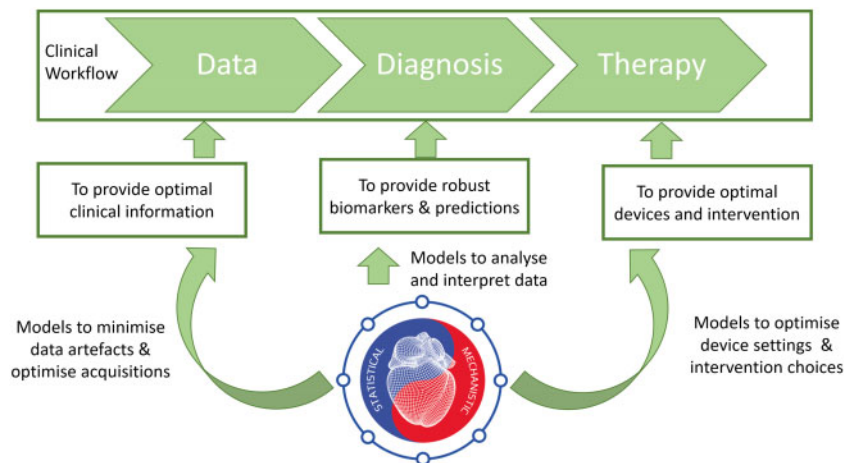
Clinical Workflow

Data

Diagnosis

Therapy

To provide optimal clinical information

To provide robust biomarkers & predictions

To provide optimal devices and intervention

Models to analyse and interpret data

Models to minimise data artefacts & optimise acquisitions

STATISTICAL

MECHANISTIC

Models to optimise device settings & intervention choices